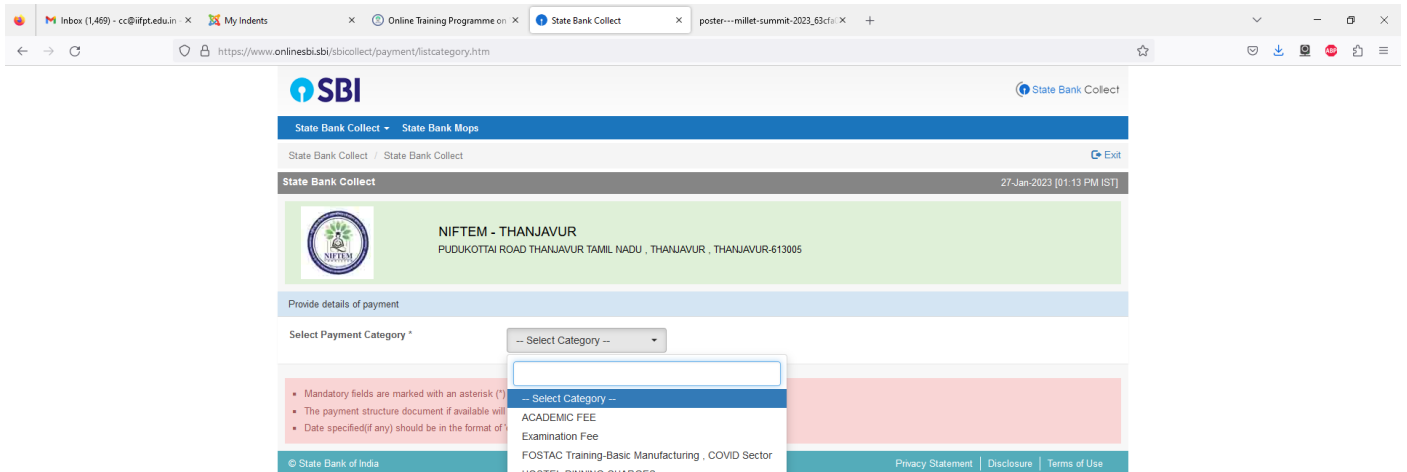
Inbox (1,469) - cc@iifpt.edu.in ×
My Indents ×
Online Training Programme on ×
State Bank Collect ×
poster---millet-summit-2023_63cfa ×
+

https://www.onlinesbi.sbi/sbicollect/payment/listcategory.htm

SBI
State Bank Collect

State Bank Collect ▾ State Bank Mops

State Bank Collect / State Bank Collect
Exit

State Bank Collect
27-Jan-2023 [01:13 PM IST]

NIFTEM

NIFTEM - THANJAVUR
PUDUKOTTAI ROAD THANJAVUR TAMIL NADU , THANJAVUR , THANJAVUR-613005

Provide details of payment

Select Payment Category *
-- Select Category --

-- Select Category --
ACADEMIC FEE
Examination Fee
FOSTAC Training-Basic Manufacturing , COVID Sector
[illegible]

- Mandatory fields are marked with an asterisk (*)
- The payment structure document if available will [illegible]
- Date specified(if any) should be in the format of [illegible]

© State Bank of India
Privacy Statement | Disclosure | Terms of Use